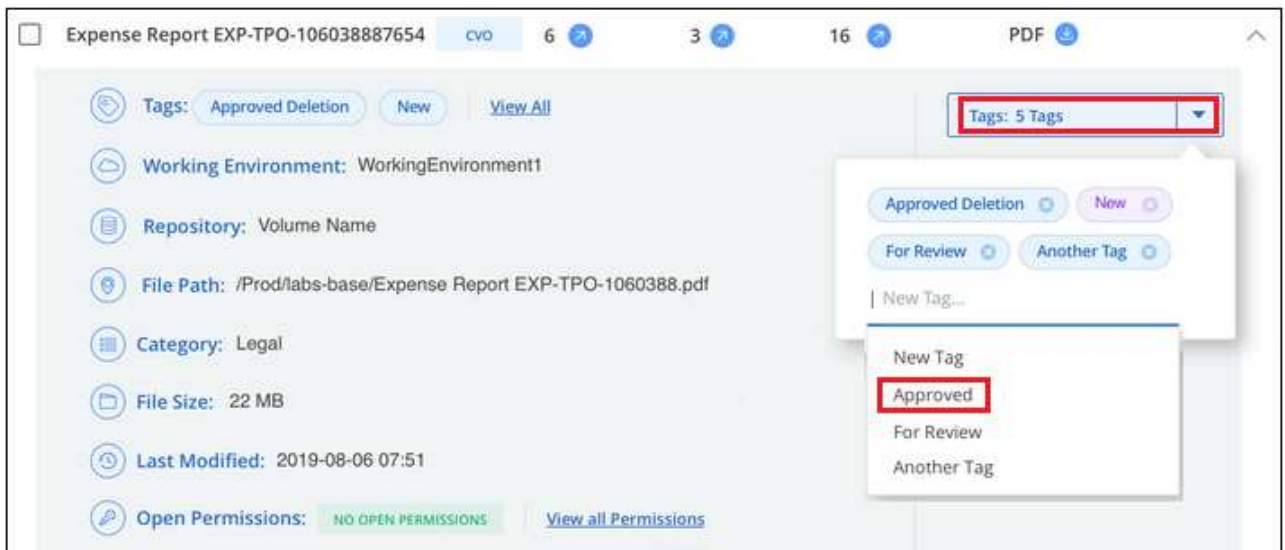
Expense Report EXP-TPO-106038887654 CVO 6 3 16 PDF

Tags: Approved Deletion New View All

Working Environment: WorkingEnvironment1

Repository: Volume Name

File Path: /Prod/labs-base/Expense Report EXP-TPO-1060388.pdf

Category: Legal

File Size: 22 MB

Last Modified: 2019-08-06 07:51

Open Permissions: NO OPEN PERMISSIONS View all Permissions

Tags: 5 Tags

Approved Deletion New
For Review Another Tag
New Tag...

New Tag
Approved
For Review
Another Tag